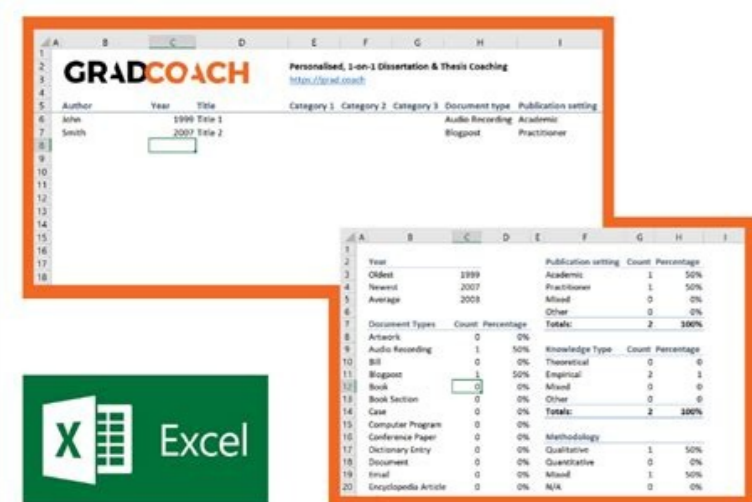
A B C D E F G H I
1
2 GRADCOACH Personalised, 1-on-1 Dissertation & Thesis Coaching
3 https://grad.coach
4

| Author | Year | Title | Category 1 | Category 2 | Category 3 | Document type | Publication setting |
|---|---|---|---|---|---|---|---|
| John | 1999 | Title 1 | | | | Audio Recording | Academic |
| Smith | 2007 | Title 2 | | | | Blogpost | Practitioner |

8
9
10
11
12
13
14
15
16
17
18

A B C D E F G H I

| Year | | | | Publication setting | Count | Percentage |
|---|---|---|---|---|---|---|
| Oldest | 1999 | | | Academic | 1 | 50% |
| Newest | 2007 | | | Practitioner | 1 | 50% |
| Average | 2003 | | | Mixed | 0 | 0% |
| | | | | Other | 0 | 0% |
| | | | | Totals: | 2 | 100% |

| Document Types | Count | Percentage |
|---|---|---|
| Artwork | 0 | 0% |
| Audio Recording | 1 | 50% |
| Bill | 0 | 0% |
| Blogpost | 1 | 50% |
| Book | 0 | 0% |
| Book Section | 0 | 0% |
| Case | 0 | 0% |
| Computer Program | 0 | 0% |
| Conference Paper | 0 | 0% |
| Dictionary Entry | 0 | 0% |
| Document | 0 | 0% |
| Email | 0 | 0% |
| Encyclopedia Article | 0 | 0% |

| Knowledge Type | Count | Percentage |
|---|---|---|
| Theoretical | 0 | 0 |
| Empirical | 2 | 1 |
| Mixed | 0 | 0 |
| Other | 0 | 0 |
| Totals: | 2 | 100% |

| Methodology | | |
|---|---|---|
| Qualitative | 1 | 50% |
| Quantitative | 0 | 0% |
| Mixed | 1 | 50% |
| N/A | 0 | 0% |

Excel